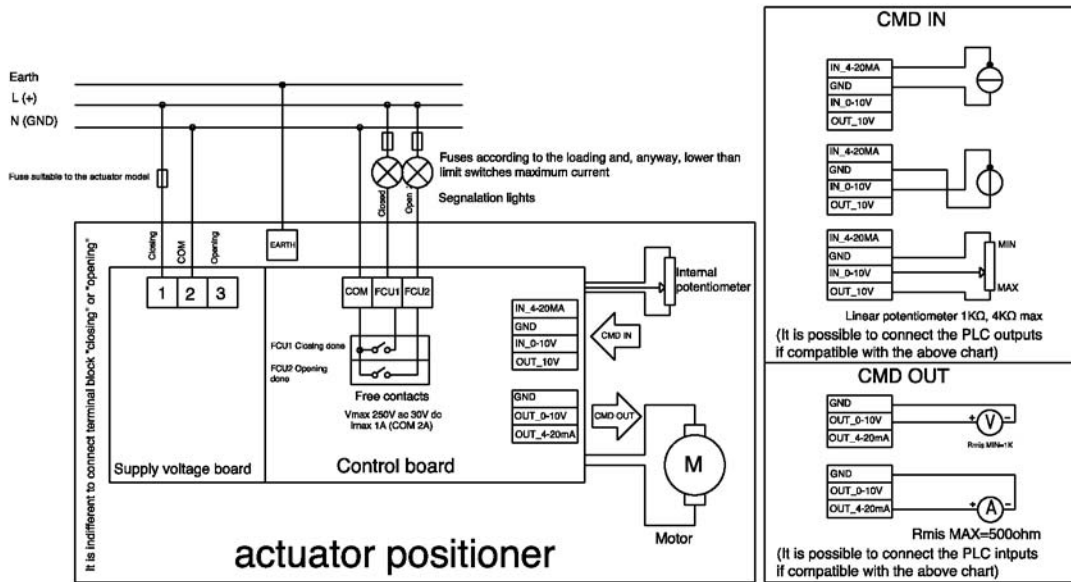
Earth
L (+)
N (GND)

Fuse suitable to the actuator model

Fuses according to the loading and, anyway, lower than limit switches maximum current

Segnalation lights

Closed
Open

It is indifferent to connect terminal block "closing" or "opening"

Closing
COM
Opening

EARTH

1
2
3

COM
FCU1
FCU2

FCU1 Closing done
FCU2 Opening done

Free contacts
Vmax 250V ac 30V dc
Imax 1A (COM 2A)

Supply voltage board

Control board

IN_4-20MA
GND
IN_0-10V
OUT_10V

CMD IN

GND
OUT_0-10V
OUT_4-20mA

CMD OUT

Internal potentiometer

M

Motor

actuator positioner

CMD IN

IN_4-20MA
GND
IN_0-10V
OUT_10V

IN_4-20MA
GND
IN_0-10V
OUT_10V

IN_4-20MA
GND
IN_0-10V
OUT_10V

MIN
MAX

Linear potentiometer 1KΩ, 4KΩ max
(It is possible to connect the PLC outputs if compatible with the above chart)

CMD OUT

GND
OUT_0-10V
OUT_4-20mA

+ V -
Rmis MIN=1K

GND
OUT_0-10V
OUT_4-20mA

+ A -

Rmis MAX=500ohm
(It is possible to connect the PLC intputs if compatible with the above chart)